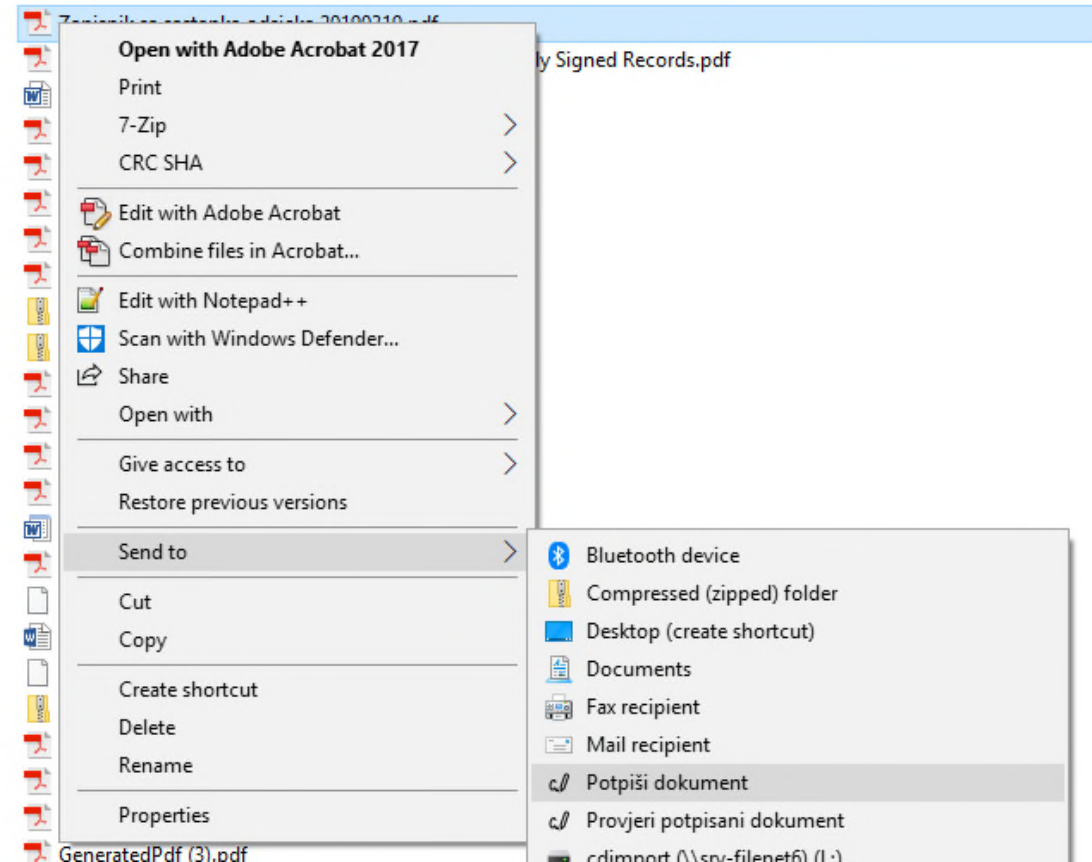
Zapisnik sa sastanka odjela 20190210.pdf
ly Signed Records.pdf

Open with Adobe Acrobat 2017
Print
7-Zip
CRC SHA
Edit with Adobe Acrobat
Combine files in Acrobat...
Edit with Notepad++
Scan with Windows Defender...
Share
Open with
Give access to
Restore previous versions
Send to
Cut
Copy
Create shortcut
Delete
Rename
Properties

Bluetooth device
Compressed (zipped) folder
Desktop (create shortcut)
Documents
Fax recipient
Mail recipient
Potpiši dokument
Provjeri potpisani dokument
cdimport (\\srv-filenet6) (L:)

GeneratedPdf (3).pdf